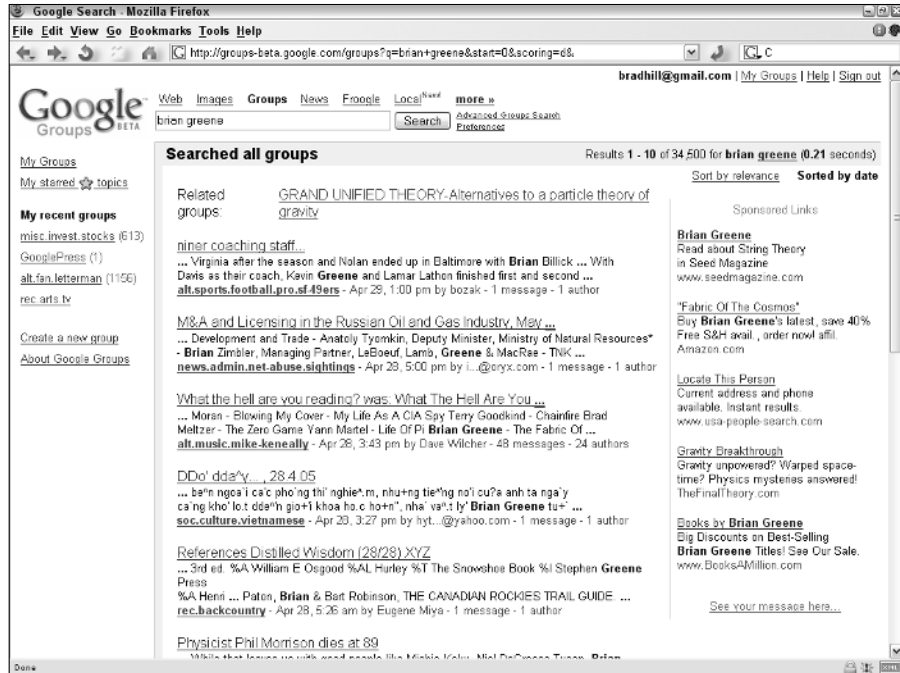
Google Search - Mozilla Firefox
File Edit View Go Bookmarks Tools Help
http://groups-beta.google.com/groups?q=brian+greene&start=0&scoring=d&
G C

bradhill@gmail.com | My Groups | Help | Sign out

Google Groups BETA
Web Images Groups News Froogle Local^New! more »
brian greene
Search
Advanced Groups Search
Preferences

My Groups
My starred topics

My recent groups
misc.invest.stocks (613)
GooglePress (1)
alt.fan.letterman (1156)
rec.arts.tv

Create a new group
About Google Groups

Searched all groups
Results 1 - 10 of 34,500 for brian greene (0.21 seconds)
Sort by relevance Sorted by date

Related groups: GRAND UNIFIED THEORY-Alternatives to a particle theory of gravity

niner coaching staff...
... Virginia after the season and Nolan ended up in Baltimore with Brian Billick ... With Davis as their coach, Kevin Greene and Lamar Lathon finished first and second ...
alt.sports.football.pro.sf49ers - Apr 29, 1:00 pm by bozak - 1 message - 1 author

M&A and Licensing in the Russian Oil and Gas Industry, May ...
... Development and Trade - Anatoly Tyomkin, Deputy Minister, Ministry of Natural Resources* - Brian Zimbler, Managing Partner, LeBoeuf, Lamb, Greene & MacRae - TNK ...
news.admin.net-abuse.sightings - Apr 28, 5:00 pm by i...@oryx.com - 1 message - 1 author

What the hell are you reading? was: What The Hell Are You ...
... Moran - Blowing My Cover - My Life As A CIA Spy Terry Goodkind - Chainfire Brad Meltzer - The Zero Game Yann Martel - Life Of Pi Brian Greene - The Fabric Of ...
alt.music.mike-keneally - Apr 28, 3:43 pm by Dave Wilcher - 48 messages - 24 authors

DDo' dda^y... , 28.4.05
... be^n ngoa`i ca'c pho'ng thi' nghie^.m, nhu+ng tie^'ng no'i cu?a anh ta nga`y ca`ng kho' lo.t dde^'n gio+'i khoa ho.c ho+n", nha` va^.t ly' Brian Greene tu+` ...
soc.culture.vietnamese - Apr 28, 3:27 pm by hyt...@yahoo.com - 1 message - 1 author

References Distilled Wisdom (28/28) XYZ
... 3rd ed. %A William E Osgood %A L Hurley %T The Snowshoe Book %I Stephen Greene Press
%A Henri ... Paton, Brian & Bart Robinson, THE CANADIAN ROCKIES TRAIL GUIDE ...
rec.backcountry - Apr 28, 5:26 am by Eugene Miya - 1 message - 1 author

Physicist Phil Morrison dies at 89
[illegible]

Sponsored Links

Brian Greene
Read about String Theory in Seed Magazine
www.seedmagazine.com

"Fabric Of The Cosmos"
Buy Brian Greene's latest, save 40% Free S&H avail., order now! affil.
Amazon.com

Locate This Person
Current address and phone available. Instant results.
www.usa-people-search.com

Gravity Breakthrough
Gravity unpowered? Warped space-time? Physics mysteries answered!
TheFinalTheory.com

Books by Brian Greene
Big Discounts on Best-Selling Brian Greene Titles! See Our Sale.
www.BooksAMillion.com

See your message here...

Done